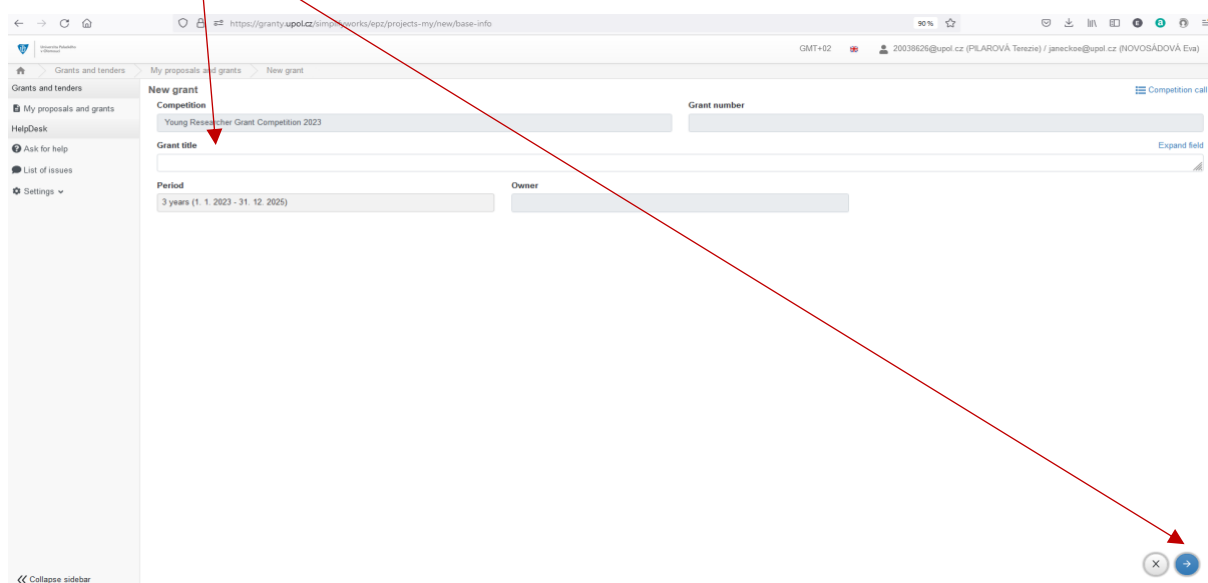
https://granty.upol.cz/simpleworks/epz/projects-my/new/base-info

90 %

Univerzita Palackého v Olomouci

GMT+02

20038626@upol.cz (PILAROVÁ Terezie) / janeckoe@upol.cz (NOVOSÁDOVÁ Eva)

Grants and tenders > My proposals and grants > New grant

Grants and tenders
My proposals and grants
HelpDesk
Ask for help
List of issues
Settings

New grant

Competition call

Competition
Young Researcher Grant Competition 2023

Grant number

Grant title

Expand field

Period
3 years (1. 1. 2023 - 31. 12. 2025)

Owner

Collapse sidebar